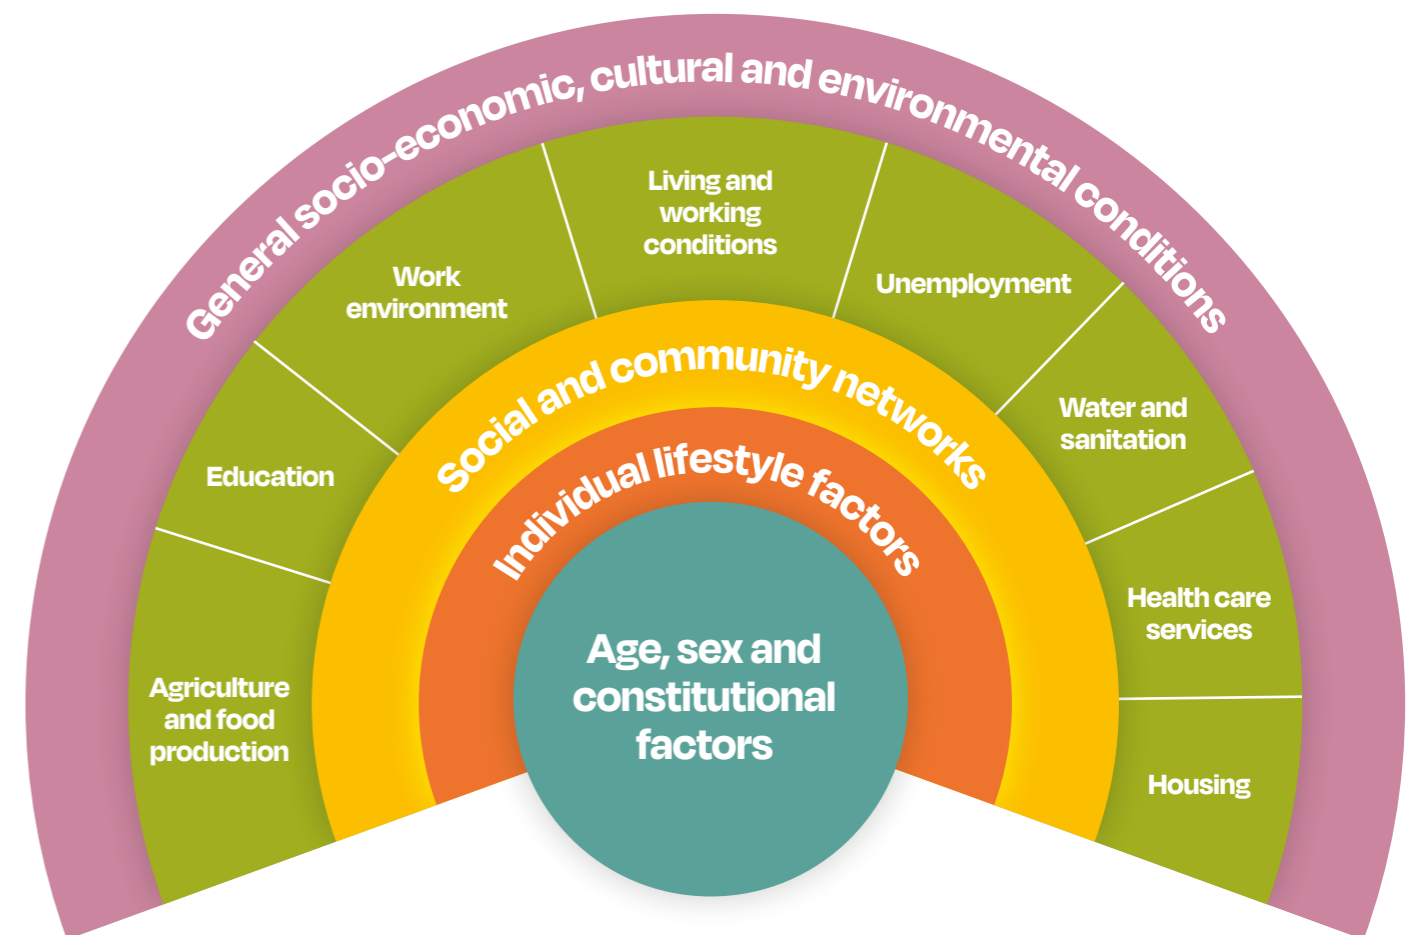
General socio-economic, cultural and environmental conditions

Living and working conditions

Work environment

Unemployment

Education

Water and sanitation

Health care services

Agriculture and food production

Housing

Social and community networks

Individual lifestyle factors

Age, sex and constitutional factors